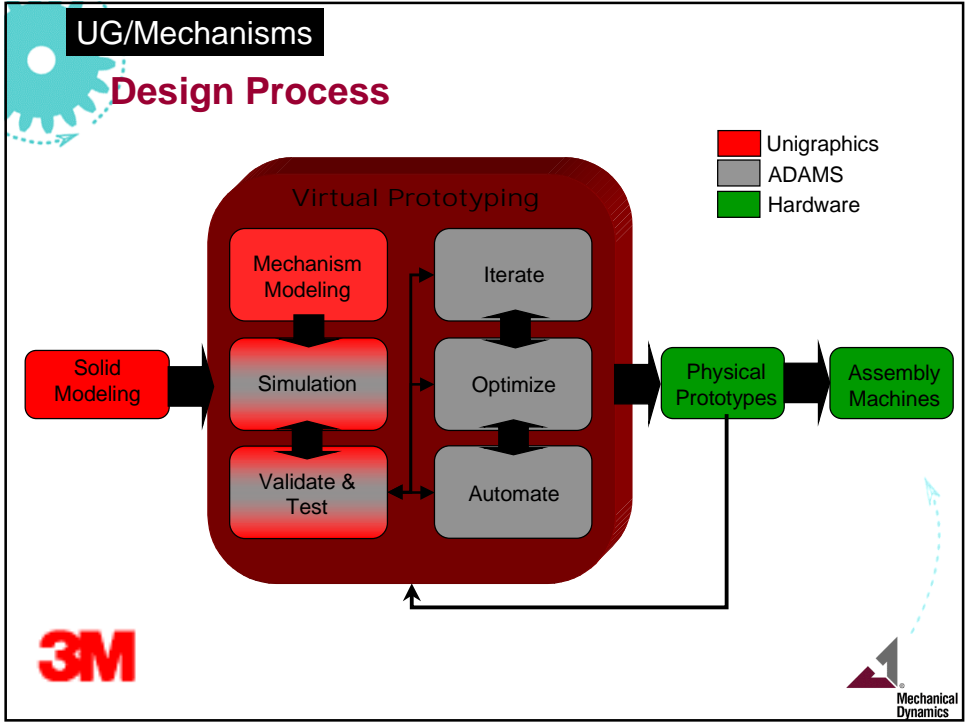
UG/Mechanisms

Design Process

Unigraphics
ADAMS
Hardware

Virtual Prototyping

Mechanism Modeling

Simulation

Validate & Test

Iterate

Optimize

Automate

Solid Modeling

Physical Prototypes

Assembly Machines

3M

Mechanical Dynamics